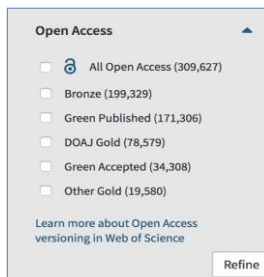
Open Access

All Open Access (309,627)

Bronze (199,329)

Green Published (171,306)

DOAJ Gold (78,579)

Green Accepted (34,308)

Other Gold (19,580)

Learn more about Open Access versioning in Web of Science

Refine